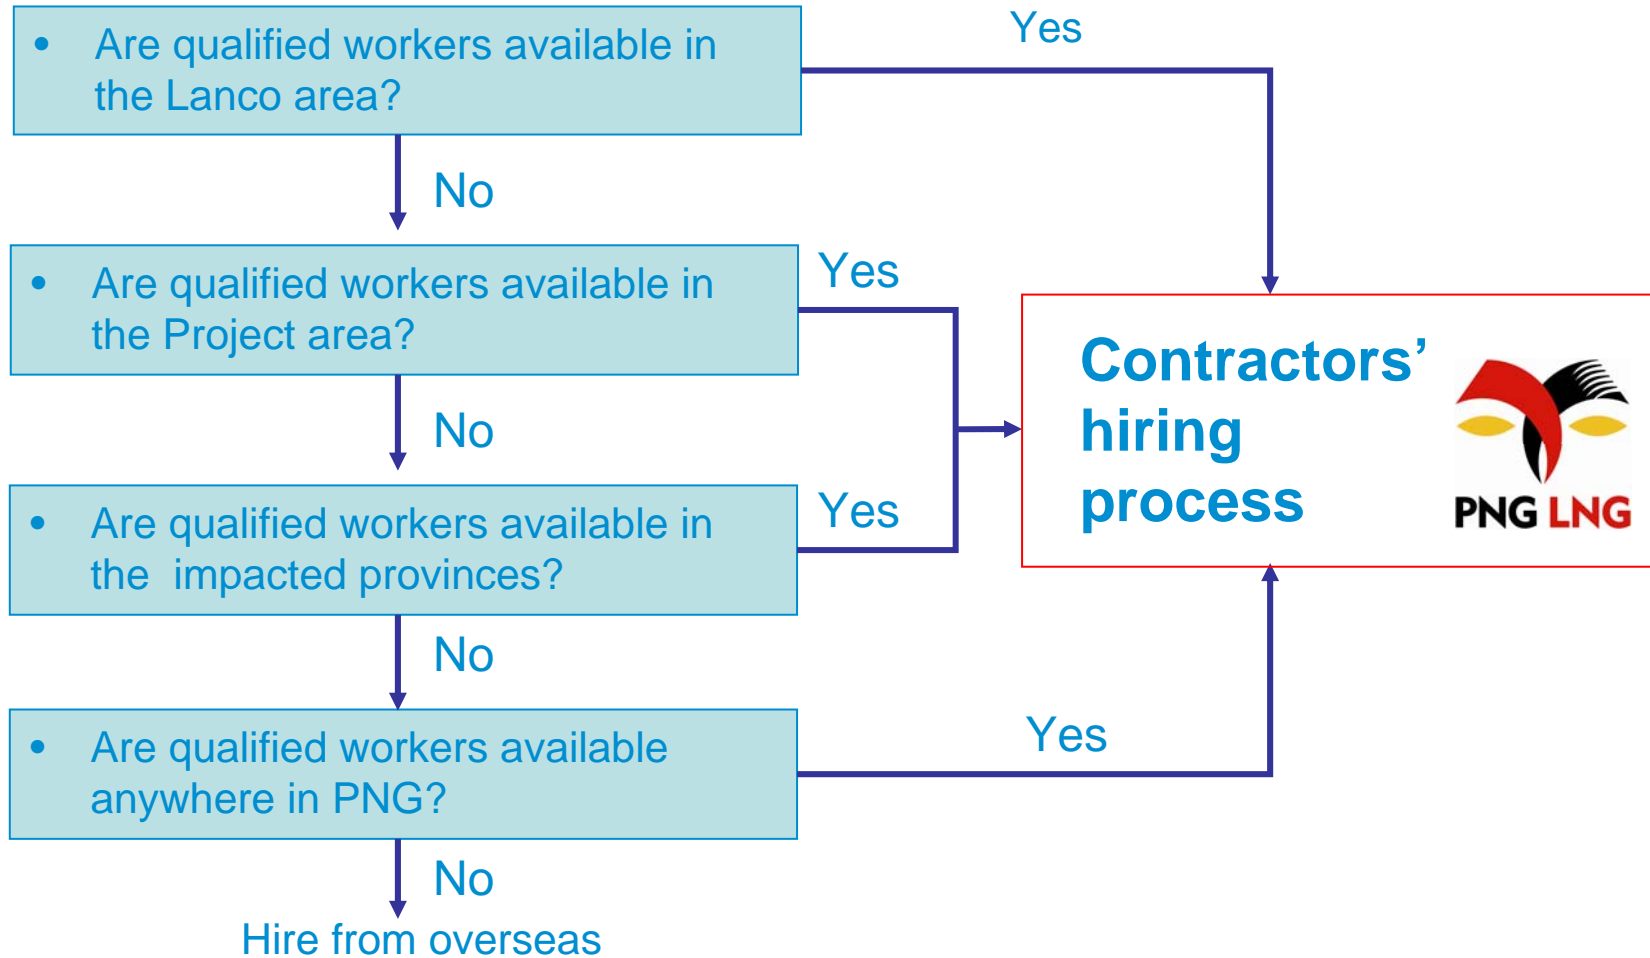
• Are qualified workers available in the Lanco area?

Yes

No

• Are qualified workers available in the Project area?

Yes

No

• Are qualified workers available in the impacted provinces?

Yes

Contractors' hiring process

PNG LNG

No

• Are qualified workers available anywhere in PNG?

Yes

No

Hire from overseas